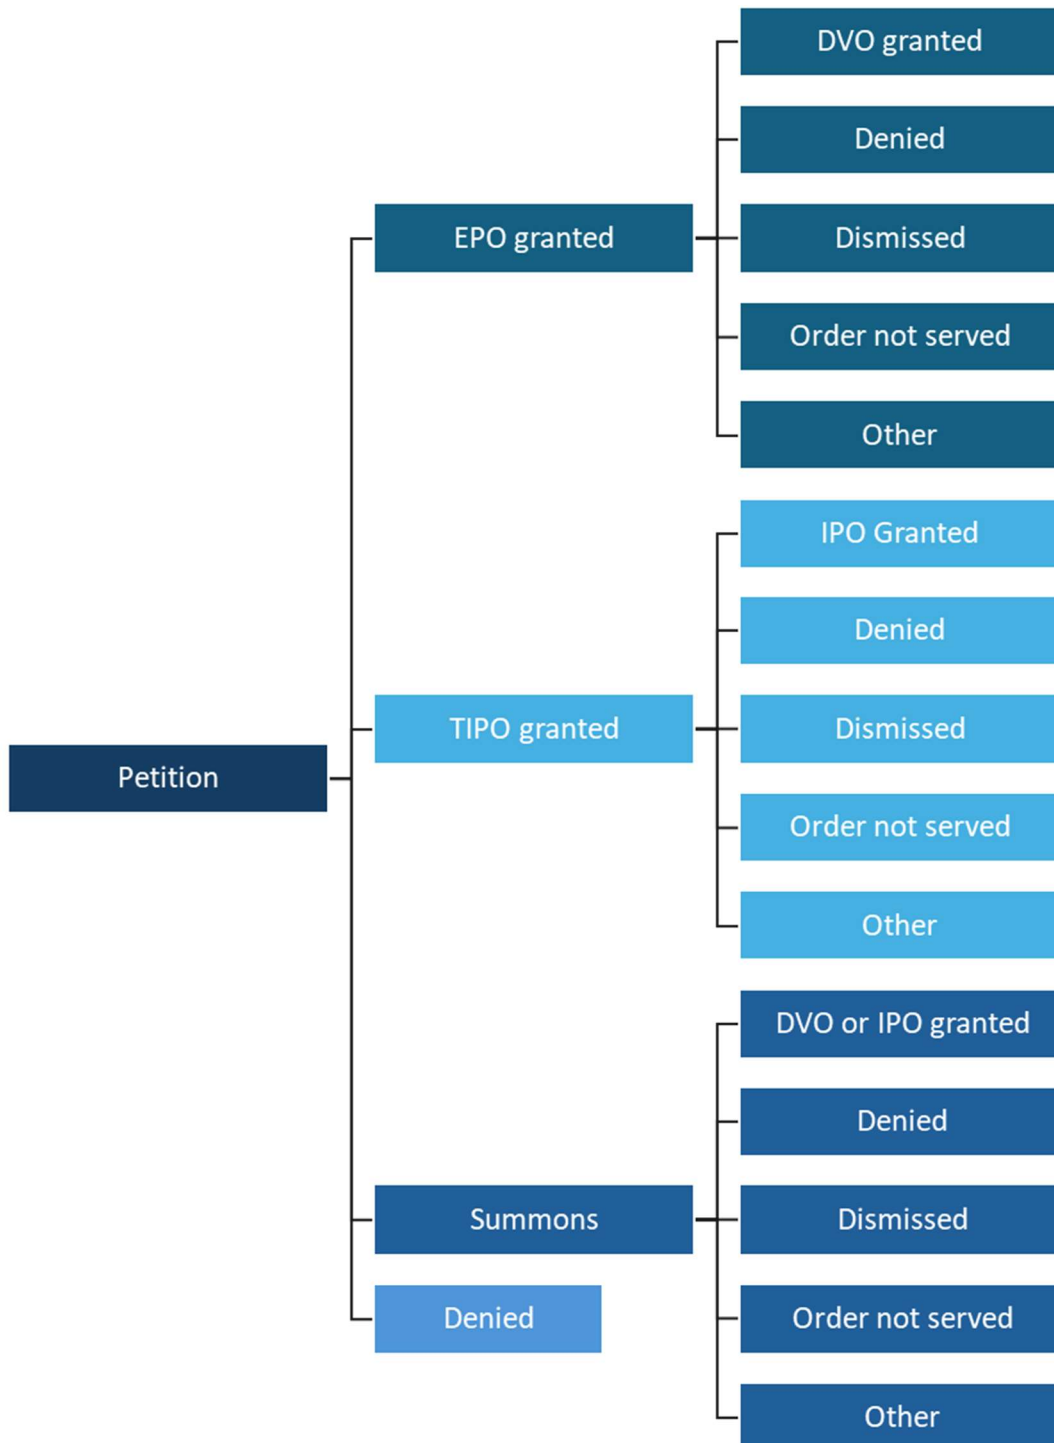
Petition

EPO granted

DVO granted

Denied

Dismissed

Order not served

Other

TIPO granted

IPO Granted

Denied

Dismissed

Order not served

Other

Summons

DVO or IPO granted

Denied

Dismissed

Order not served

Other

Denied